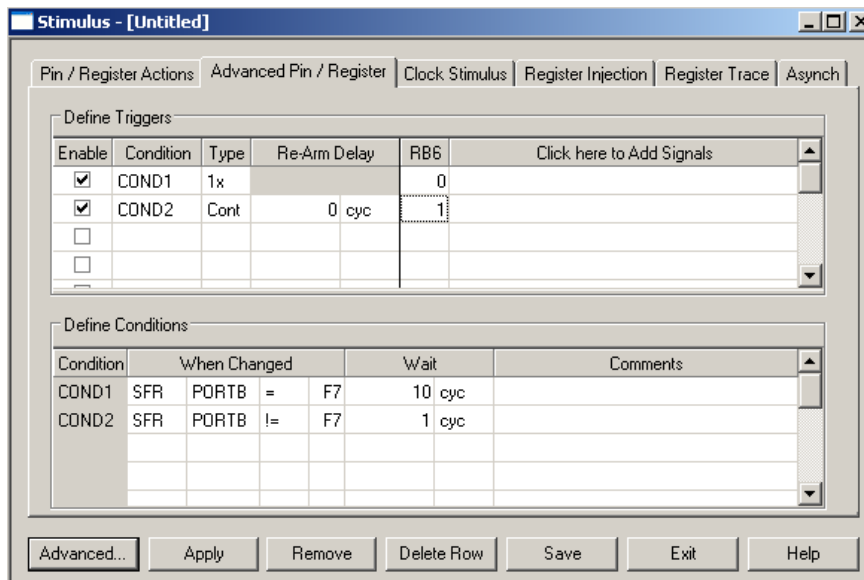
Stimulus - [Untitled]

Pin / Register Actions | Advanced Pin / Register | Clock Stimulus | Register Injection | Register Trace | Asynch

Define Triggers

| Enable | Condition | Type | Re-Arm Delay | | RB6 | Click here to Add Signals |
|---|---|---|---|---|---|---|
| ☑ | COND1 | 1x | | | 0 | |
| ☑ | COND2 | Cont | 0 | cyc | 1 | |
| ☐ | | | | | | |
| ☐ | | | | | | |

Define Conditions

| Condition | When Changed | | | | Wait | | Comments |
|---|---|---|---|---|---|---|---|
| COND1 | SFR | PORTB | = | F7 | 10 | cyc | |
| COND2 | SFR | PORTB | != | F7 | 1 | cyc | |

Advanced... | Apply | Remove | Delete Row | Save | Exit | Help